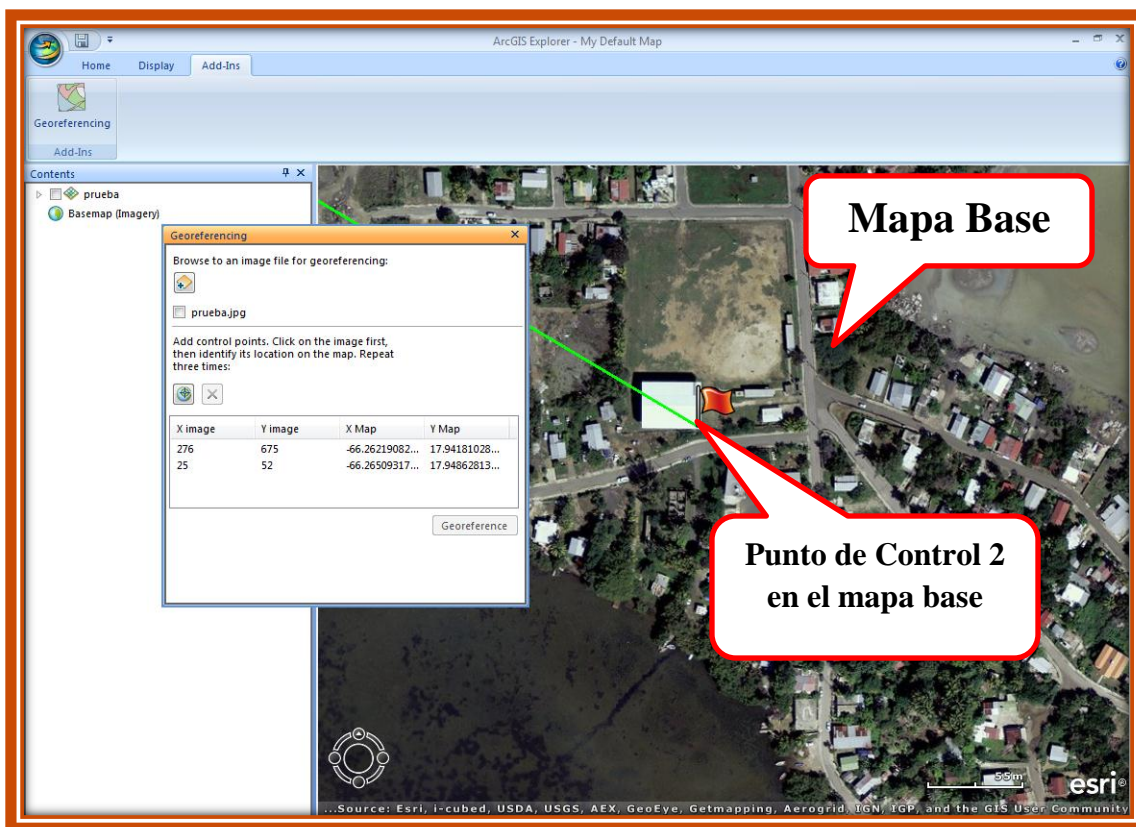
ArcGIS Explorer - My Default Map

Home Display Add-Ins

Georeferencing

Add-Ins

Contents

prueba

Basemap (Imagery)

Georeferencing

Browse to an image file for georeferencing:

prueba.jpg

Add control points. Click on the image first, then identify its location on the map. Repeat three times:

| X image | Y image | X Map | Y Map |
|---|---|---|---|
| 276 | 675 | -66.26219082... | 17.94181028... |
| 25 | 52 | -66.26509317... | 17.94862813... |

Georeference

Mapa Base

Punto de Control 2 en el mapa base

55m

esri

...Source: Esri, i-cubed, USDA, USGS, AEX, GeoEye, Getmapping, Aerogrid, IGN, IGP, and the GIS User Community